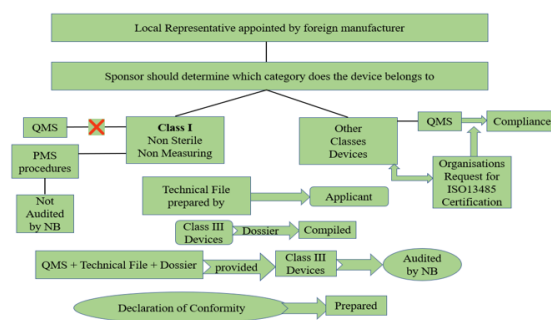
Local Representative appointed by foreign manufacturer

Sponsor should determine which category does the device belongs to

QMS

Class I
Non Sterile
Non Measuring

Other
Classes
Devices

QMS

Compliance

PMS
procedures

Not
Audited
by NB

Technical File
prepared by

Applicant

Organisations
Request for
ISO13485
Certification

Class III
Devices

Dossier

Compiled

QMS + Technical File + Dossier

provided

Class III
Devices

Audited
by NB

Declaration of Conformity

Prepared